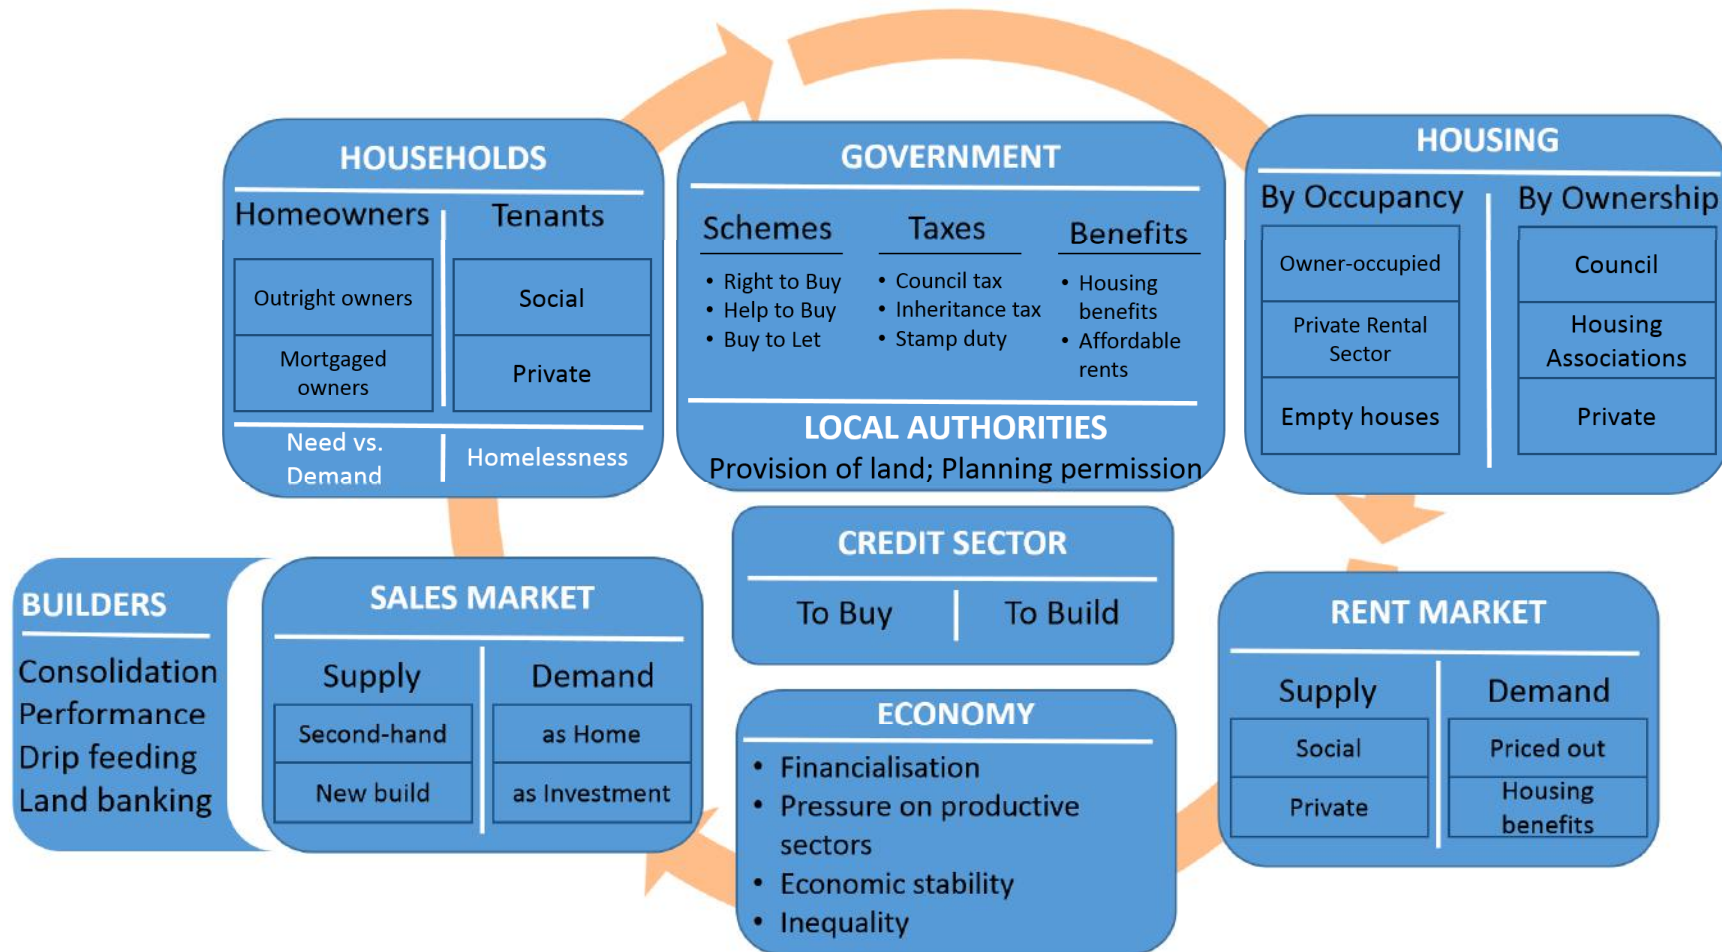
HOUSEHOLDS

Homeowners

Tenants

Outright owners

Social

Mortgaged owners

Private

Need vs. Demand

Homelessness

GOVERNMENT

Schemes

Taxes

Benefits

- Right to Buy
- Help to Buy
- Buy to Let

- Council tax
- Inheritance tax
- Stamp duty

- Housing benefits
- Affordable rents

LOCAL AUTHORITIES

Provision of land; Planning permission

HOUSING

By Occupancy

By Ownership

Owner-occupied

Private Rental Sector

Empty houses

Council

Housing Associations

Private

BUILDERS

Consolidation
Performance
Drip feeding
Land banking

SALES MARKET

Supply

Demand

Second-hand

New build

as Home

as Investment

CREDIT SECTOR

To Buy

To Build

ECONOMY

- Financialisation
- Pressure on productive sectors
- Economic stability
- Inequality

RENT MARKET

Supply

Demand

Social

Private

Priced out

Housing benefits